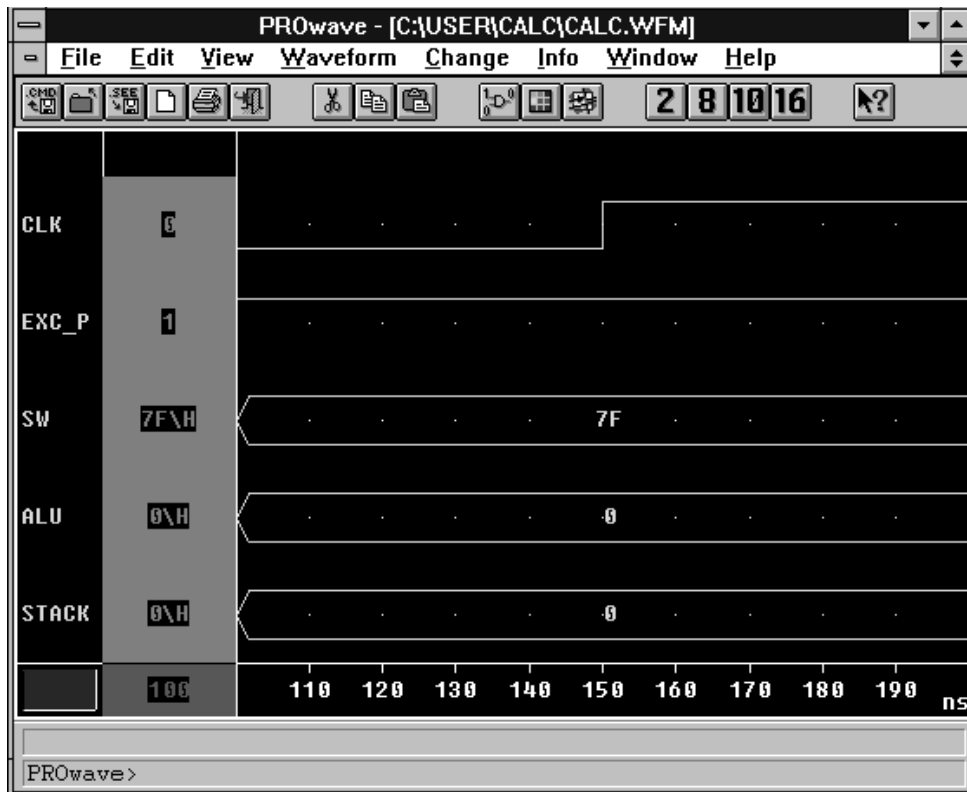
PROwave - [C:\USER\CALC\CALC.WFM]
File Edit View Waveform Change Info Window Help

CMD SEE

2 8 10 16

CLK 0
EXC_P 1
SW 7F\H 7F
ALU 0\H 0
STACK 0\H 0

100 110 120 130 140 150 160 170 180 190 ns

PROwave>